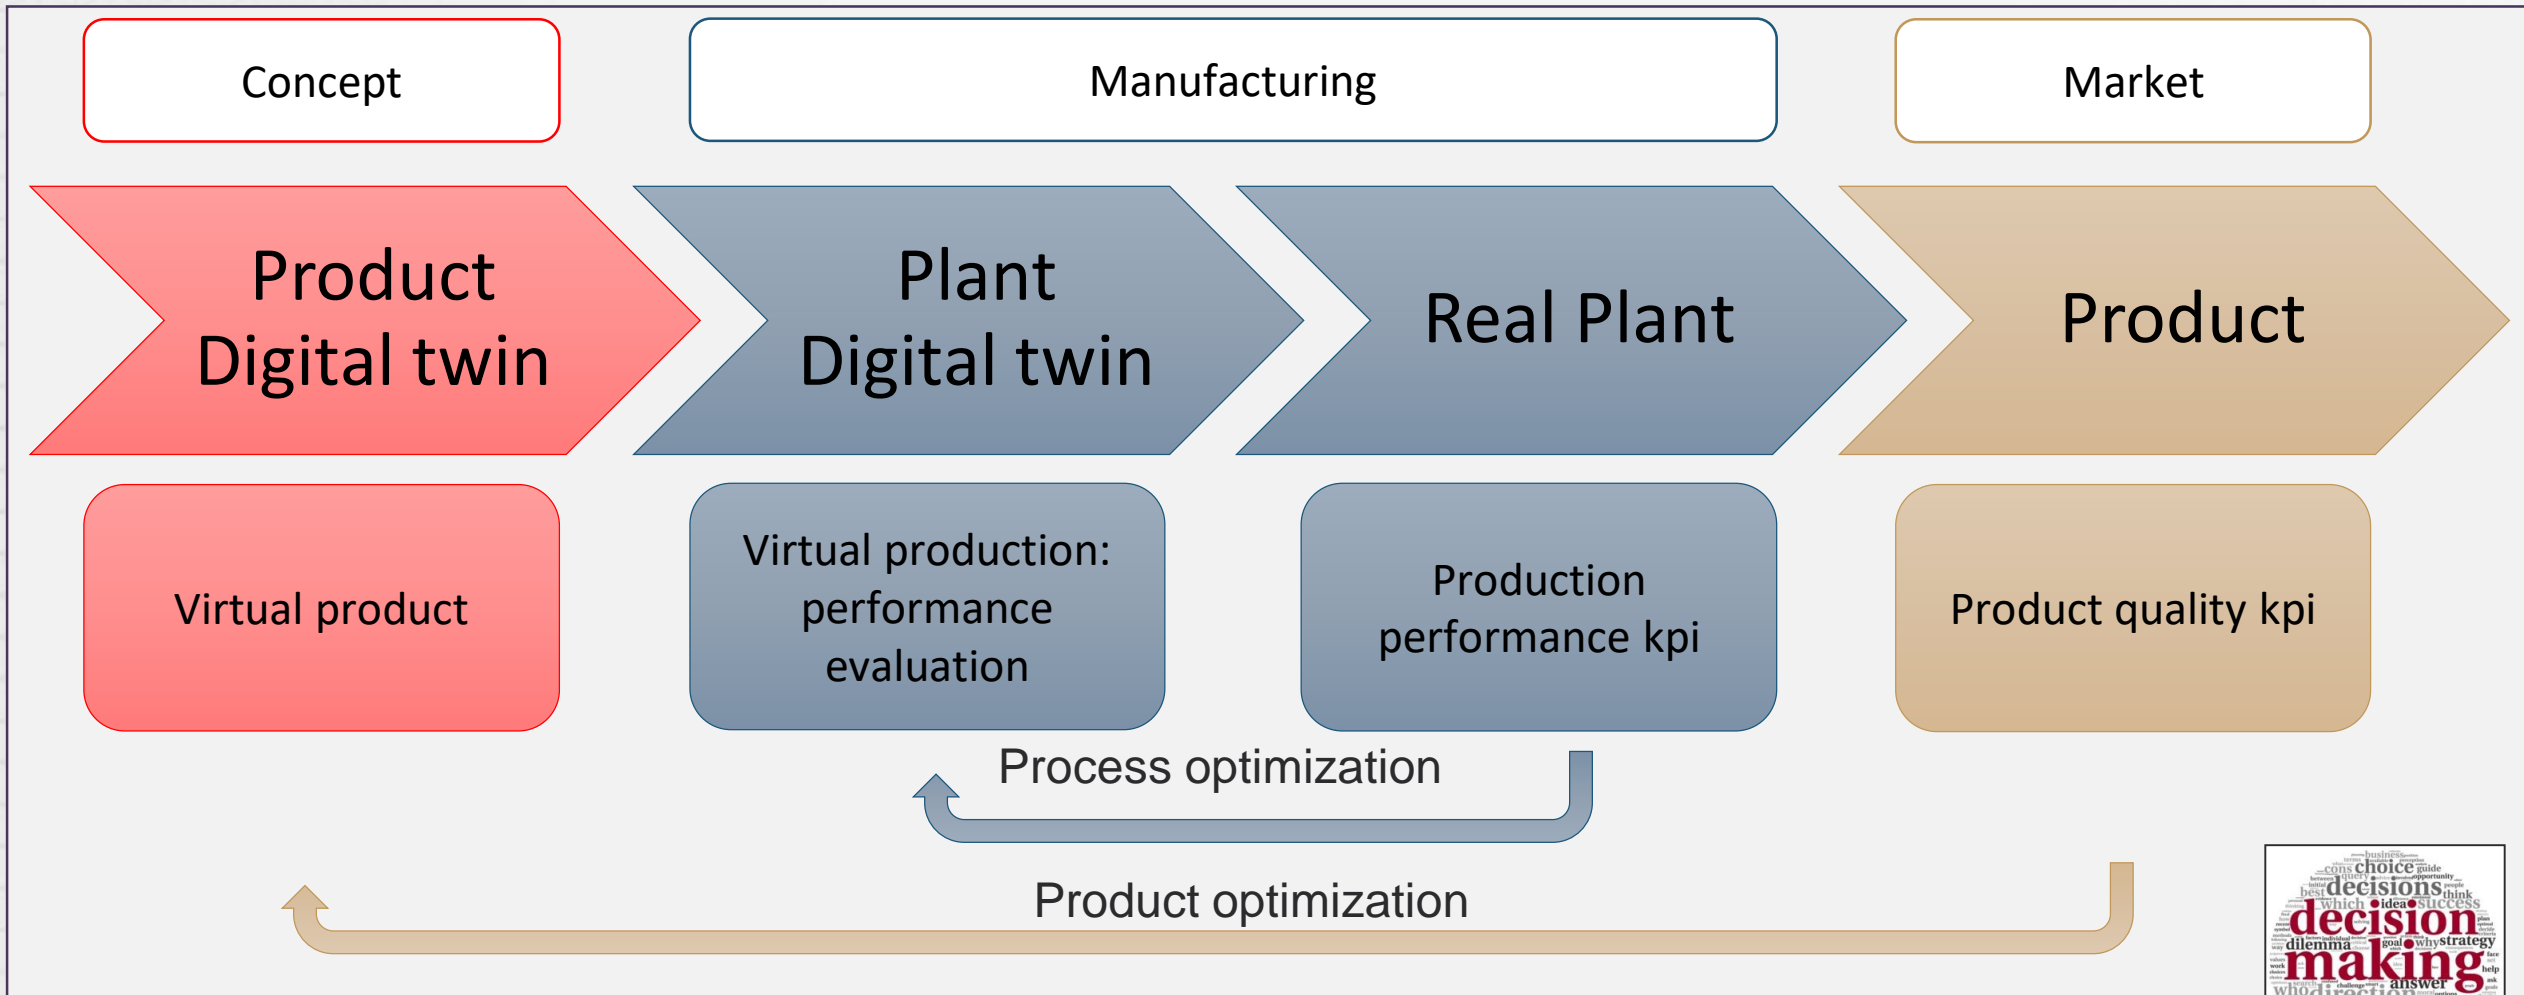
Concept

Manufacturing

Market

Product Digital twin

Plant Digital twin

Real Plant

Product

Virtual product

Virtual production: performance evaluation

Production performance kpi

Product quality kpi

Process optimization

Product optimization

business cons choice guide query decisions opportunity best which idea success think decision dilemma goal why strategy making answer